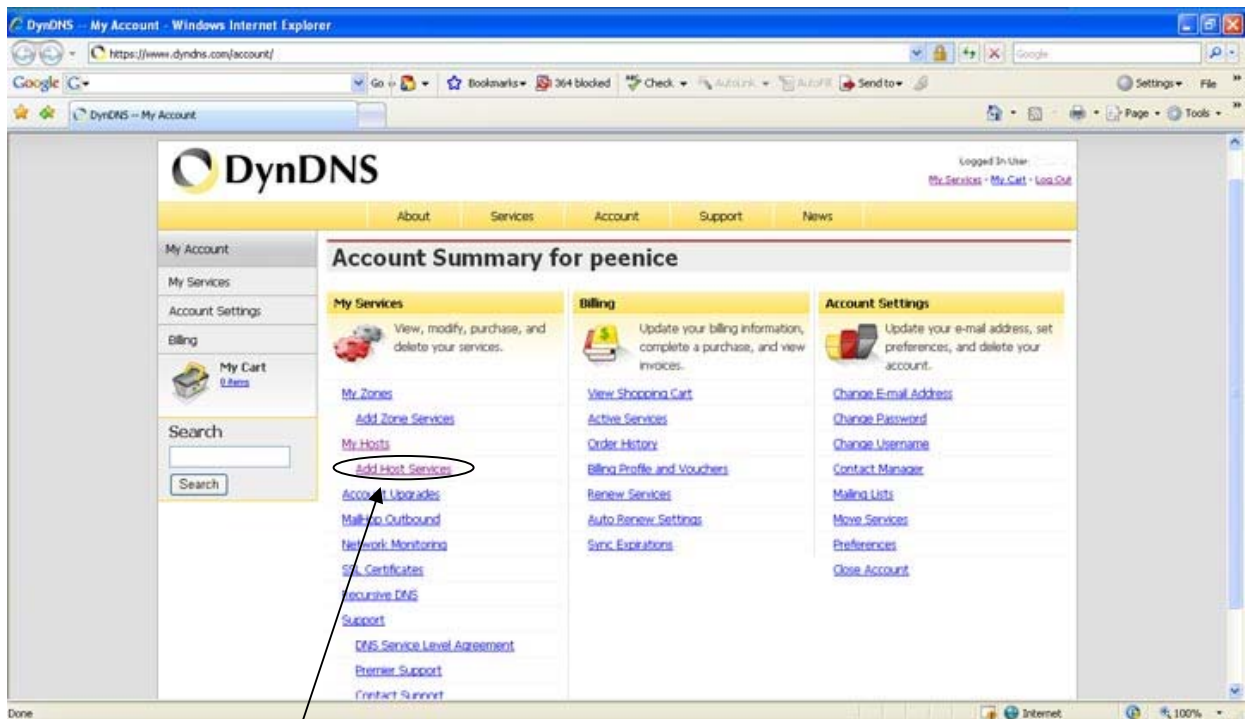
DynDNS -- My Account - Windows Internet Explorer
https://www.dyndns.com/account/
Google
Google G
Go Bookmarks 364 blocked Check AutoLink AutoFill Send to Settings File
DynDNS -- My Account
Page Tools

DynDNS
Logged In User:
My Services · My Cart · Log Out

About Services Account Support News

My Account
My Services
Account Settings
Billing
My Cart
0 items
Search
Search

Account Summary for peenice

My Services
View, modify, purchase, and delete your services.
My Zones
Add Zone Services
My Hosts
Add Host Services
Account Upgrades
MailHop Outbound
Network Monitoring
SSL Certificates
Recursive DNS
Support
DNS Service Level Agreement
Premier Support
Contact Support

Billing
Update your billing information, complete a purchase, and view invoices.
View Shopping Cart
Active Services
Order History
Billing Profile and Vouchers
Renew Services
Auto Renew Settings
Sync Expirations

Account Settings
Update your e-mail address, set preferences, and delete your account.
Change E-mail Address
Change Password
Change Username
Contact Manager
Mailing Lists
Move Services
Preferences
Close Account

Done
Internet
100%